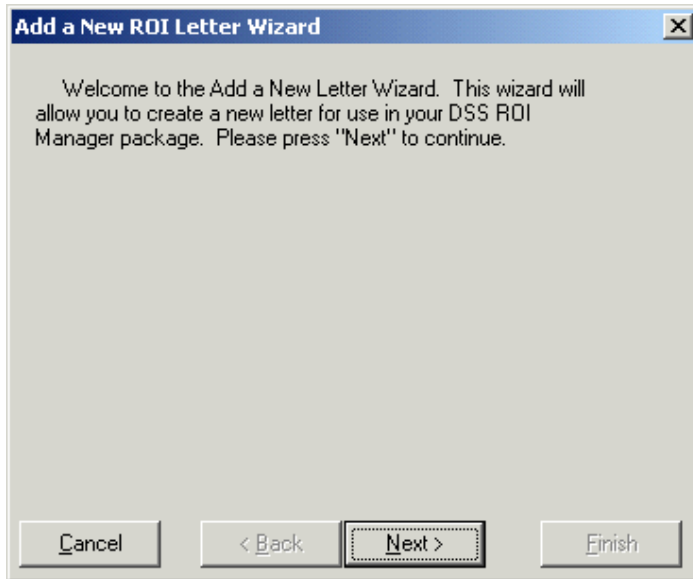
Add a New ROI Letter Wizard

Welcome to the Add a New Letter Wizard. This wizard will allow you to create a new letter for use in your DSS ROI Manager package. Please press "Next" to continue.

Cancel
< Back
Next >
Finish